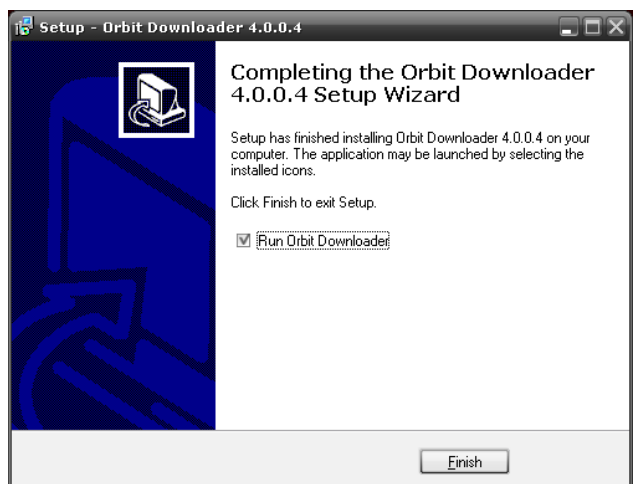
Setup - Orbit Downloader 4.0.0.4

Completing the Orbit Downloader 4.0.0.4 Setup Wizard

Setup has finished installing Orbit Downloader 4.0.0.4 on your computer. The application may be launched by selecting the installed icons.

Click Finish to exit Setup.

☑ Run Orbit Downloader

Finish